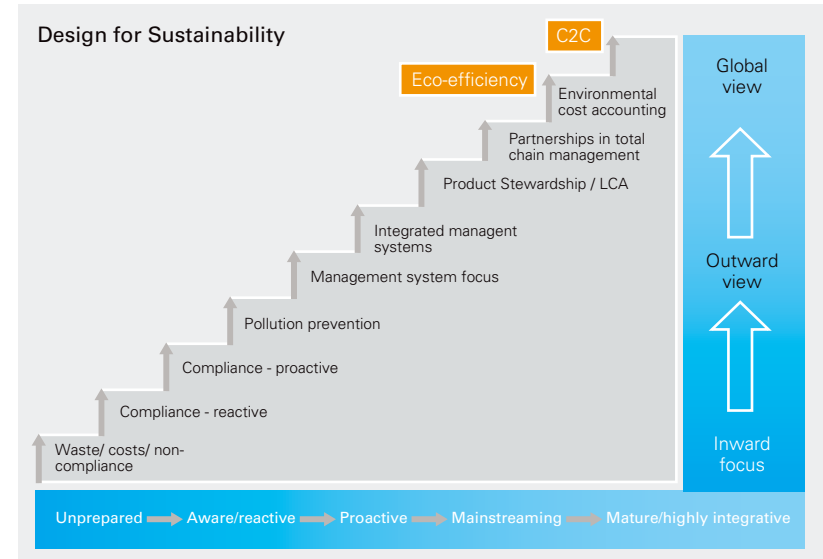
Design for Sustainability

C2C

Eco-efficiency

Environmental cost accounting

Partnerships in total chain management

Product Stewardship / LCA

Integrated managent systems

Management system focus

Pollution prevention

Compliance - proactive

Compliance - reactive

Waste/ costs/ non-compliance

Global view

Outward view

Inward focus

Unprepared Aware/reactive Proactive Mainstreaming Mature/highly integrative